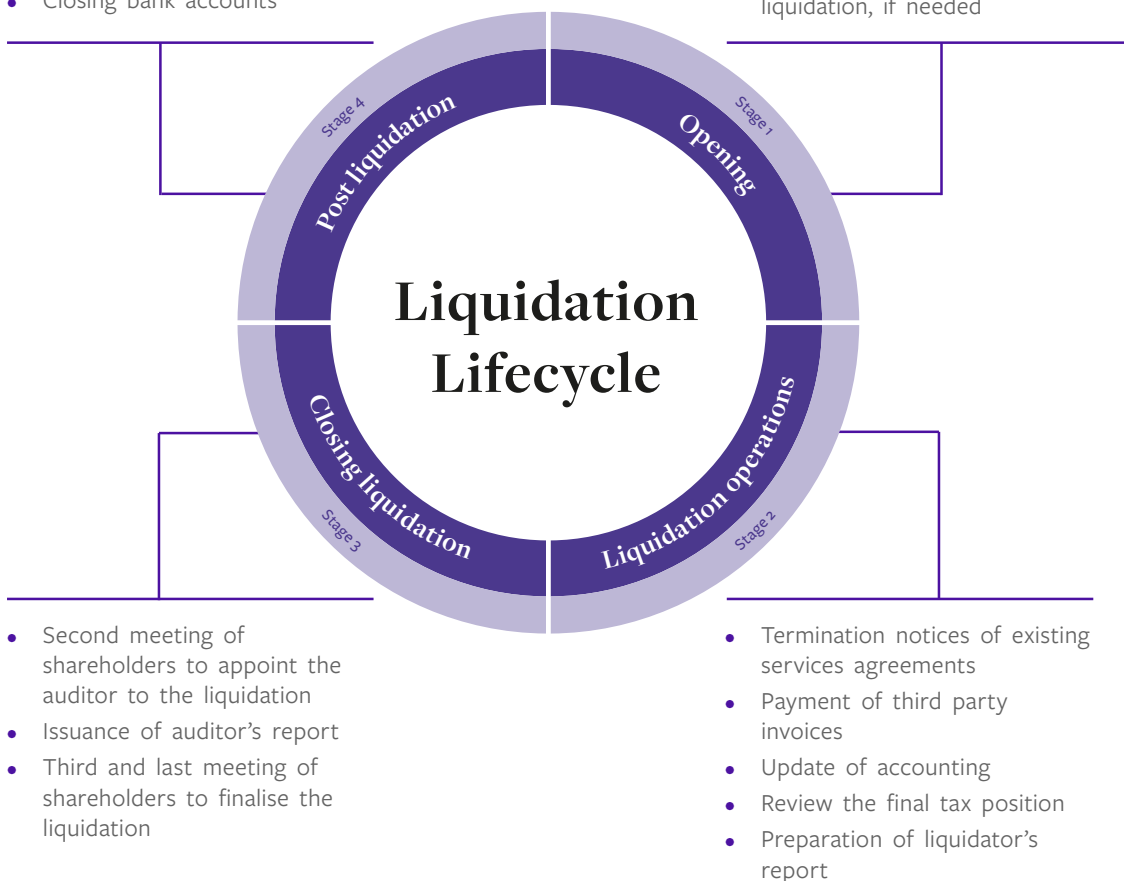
• Closing bank accounts

liquidation, if needed

Stage 4
Post liquidation

Stage 1
Opening

Liquidation Lifecycle

Closing liquidation
Stage 3

Liquidation operations
Stage 2

• Second meeting of shareholders to appoint the auditor to the liquidation
• Issuance of auditor's report
• Third and last meeting of shareholders to finalise the liquidation

• Termination notices of existing services agreements
• Payment of third party invoices
• Update of accounting
• Review the final tax position
• Preparation of liquidator's report